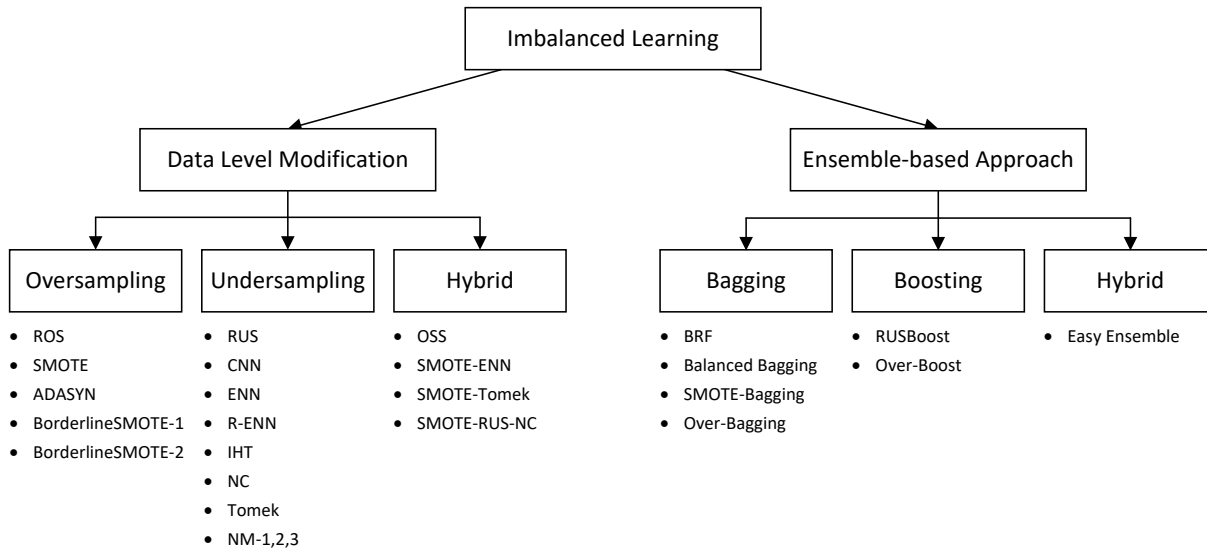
Imbalanced Learning

Data Level Modification

Ensemble-based Approach

Oversampling

- ROS
- SMOTE
- ADASYN
- BorderlineSMOTE-1
- BorderlineSMOTE-2

Undersampling

- RUS
- CNN
- ENN
- R-ENN
- IHT
- NC
- Tomek
- NM-1,2,3

Hybrid

- OSS
- SMOTE-ENN
- SMOTE-Tomek
- SMOTE-RUS-NC

Bagging

- BRF
- Balanced Bagging
- SMOTE-Bagging
- Over-Bagging

Boosting

- RUSBoost
- Over-Boost

Hybrid

- Easy Ensemble